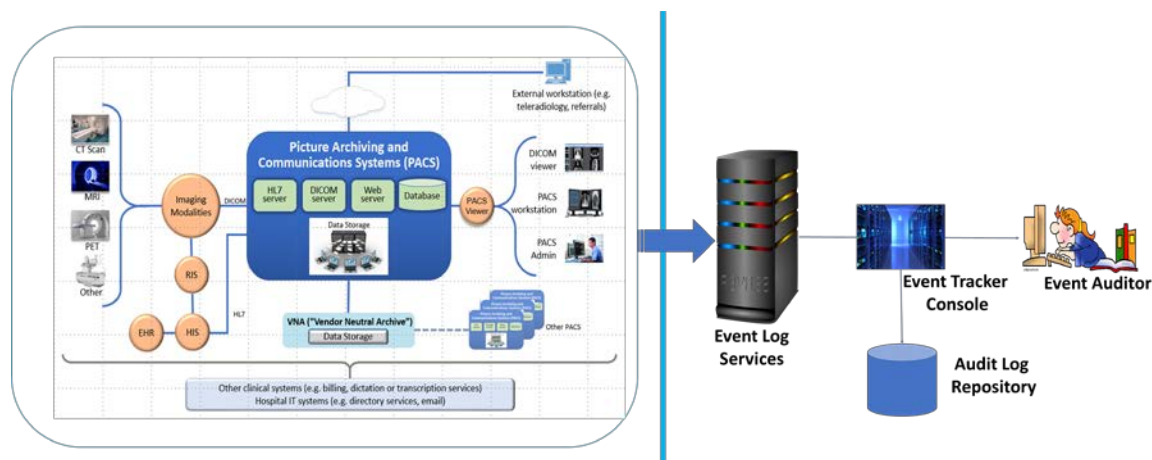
External workstation (e.g. teleradiology, referrals)

CT Scan

MRI

PET

Other

Imaging Modalities

DICOM

Picture Archiving and Communications Systems (PACS)

HL7 server

DICOM server

Web server

Database

Data Storage

PACS Viewer

DICOM viewer

PACS workstation

PACS Admin

RIS

EHR

HIS

HL7

VNA ("Vendor Neutral Archive")

Data Storage

Other PACS

Other clinical systems (e.g. billing, dictation or transcription services)
Hospital IT systems (e.g. directory services, email)

Event Log Services

Event Tracker Console

Event Auditor

Audit Log Repository